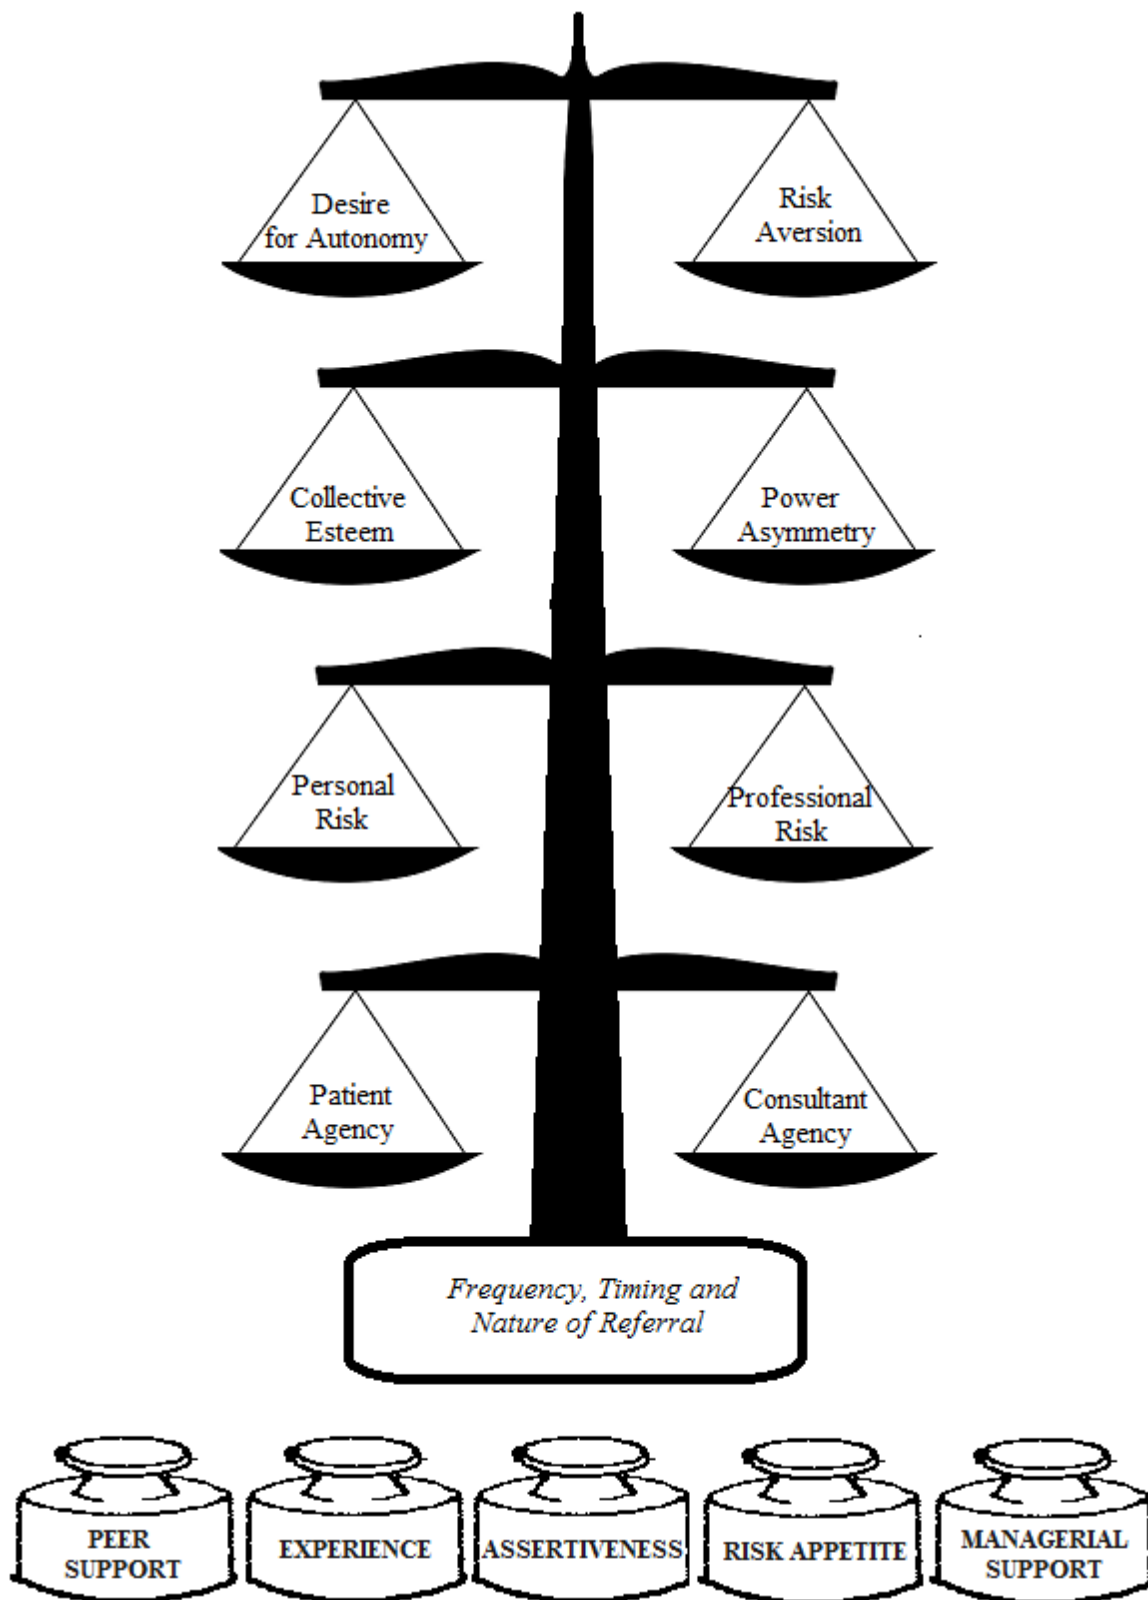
Desire for Autonomy

Risk Aversion

Collective Esteem

Power Asymmetry

Personal Risk

Professional Risk

Patient Agency

Consultant Agency

*Frequency, Timing and Nature of Referral*

PEER SUPPORT

EXPERIENCE

ASSERTIVENESS

RISK APPETITE

MANAGERIAL SUPPORT